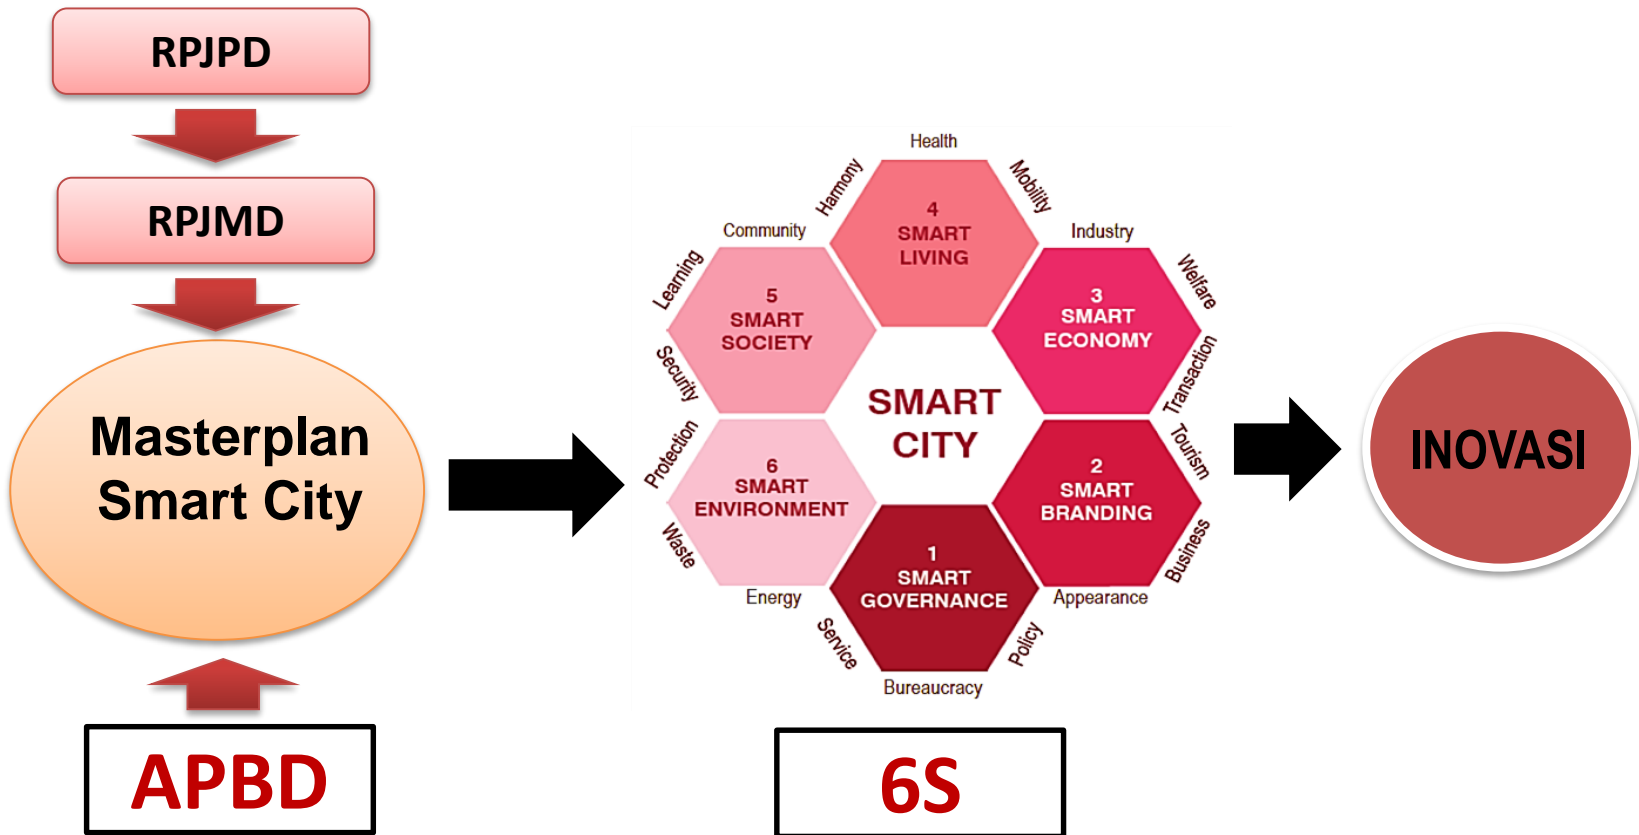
RPJPD

RPJMD

Masterplan Smart City

APBD

Health
Harmony
Mobility
4
SMART
LIVING
Community
Industry
Learning
Welfare
5
SMART
SOCIETY
3
SMART
ECONOMY
Security
Transaction
SMART
CITY
Protection
Tourism
6
SMART
ENVIRONMENT
2
SMART
BRANDING
Waste
Business
Energy
1
SMART
GOVERNANCE
Appearance
Service
Policy
Bureaucracy

6S

INOVASI